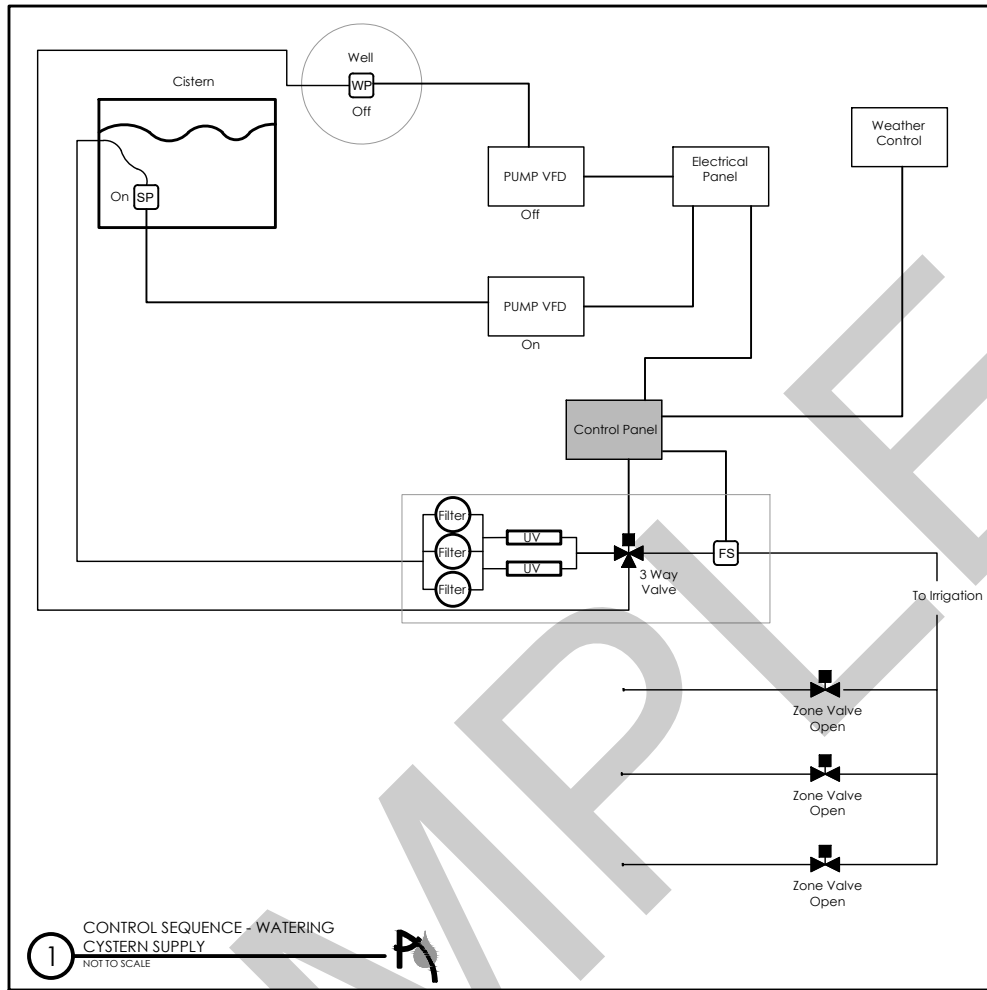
Well

WP

Off

Cistern

On SP

PUMP VFD

Off

Electrical Panel

Weather Control

PUMP VFD

On

Control Panel

Filter

Filter

Filter

UV

UV

3 Way Valve

FS

To Irrigation

Zone Valve Open

Zone Valve Open

Zone Valve Open

1

CONTROL SEQUENCE - WATERING CYSTERN SUPPLY

NOT TO SCALE

SAMPLE